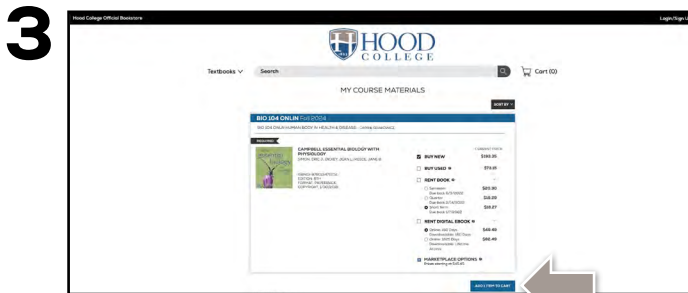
3

Hood College Official Bookstore

Login/Sign U

HOOD COLLEGE

Textbooks

Search

Cart (0)

MY COURSE MATERIALS

SORT BY

BIO 104 ONLIN Fall 2024

BIO 104 ONLIN HUMAN BODY IN HEALTH & DISEASE - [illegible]

REQUIRED

CAMPBELL ESSENTIAL BIOLOGY WITH PHYSIOLOGY

SIMON, ERIC J.; DICKEY, JEAN L.; HOGAN, JANE B.

ISBN(s): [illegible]
EDITION: 6TH
FORMAT: PAPERBACK
COPYRIGHT: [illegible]

BUY NEW $183.35

BUY USED $79.15

RENT BOOK

Semester $83.90

Quarter $18.69

Short term $16.57

RENT DIGITAL EBOOK

Online 180 Days $48.49

Online 365 Days $66.49

MARKETPLACE OPTIONS

ADD ITEM TO CART